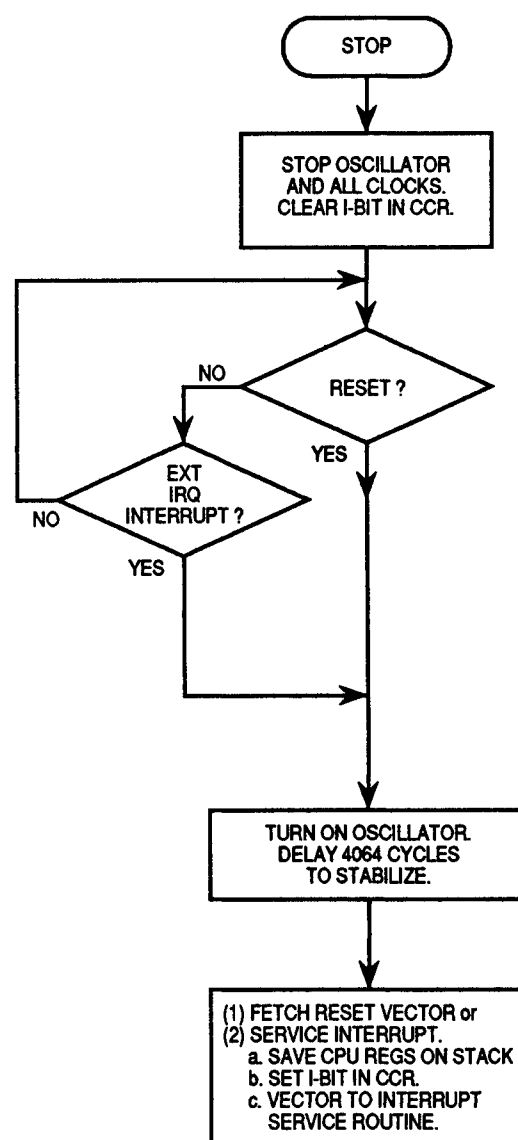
STOP

STOP OSCILLATOR AND ALL CLOCKS. CLEAR I-BIT IN CCR.

NO

RESET ?

YES

EXT IRQ INTERRUPT ?

NO

YES

TURN ON OSCILLATOR. DELAY 4064 CYCLES TO STABILIZE.

(1) FETCH RESET VECTOR or
(2) SERVICE INTERRUPT.
a. SAVE CPU REGS ON STACK
b. SET I-BIT IN CCR.
c. VECTOR TO INTERRUPT SERVICE ROUTINE.